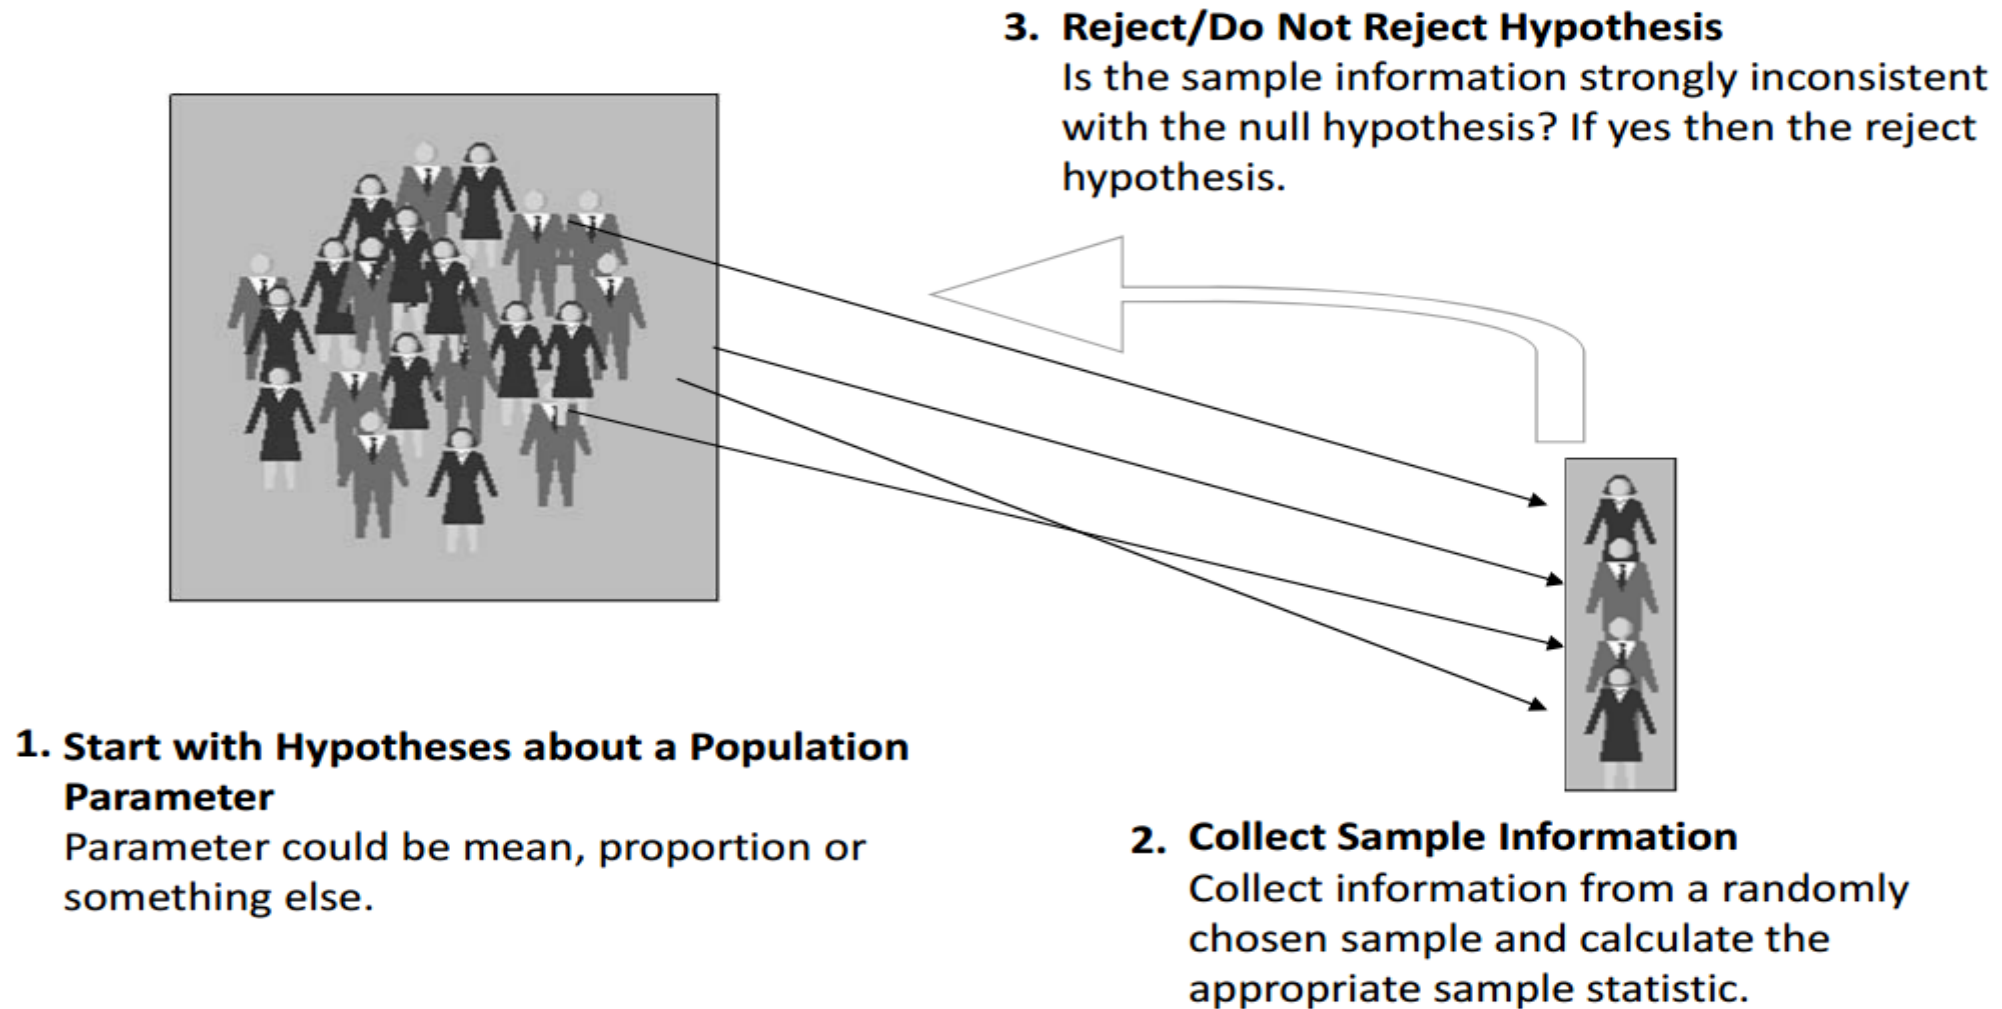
3. Reject/Do Not Reject Hypothesis
Is the sample information strongly inconsistent with the null hypothesis? If yes then the reject hypothesis.

1. Start with Hypotheses about a Population Parameter
Parameter could be mean, proportion or something else.

2. Collect Sample Information
Collect information from a randomly chosen sample and calculate the appropriate sample statistic.